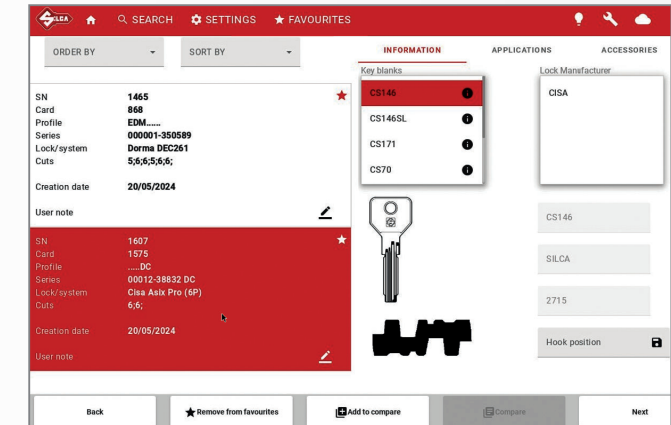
SILCA SEARCH SETTINGS FAVOURITES

ORDER BY

SORT BY

INFORMATION

APPLICATIONS

ACCESSORIES

| SN | 1465 |
|---|---|
| Card | 868 |
| Profile | EDM...... |
| Series | 000001-350589 |
| Lock/system | Dorma DEC261 |
| Cuts | 5;6;6;5;6;6; |
| Creation date | 20/05/2024 |

User note

| SN | 1607 |
|---|---|
| Card | 1575 |
| Profile | .....DC |
| Series | 00012-38832 DC |
| Lock/system | Cisa Asix Pro (6P) |
| Cuts | 6;6; |
| Creation date | 20/05/2024 |

User note

Key blanks

CS146

CS146SL

CS171

CS70

Lock Manufacturer

CISA

CS146

SILCA

2715

Hook position

Back

Remove from favourites

Add to compare

Compare

Next